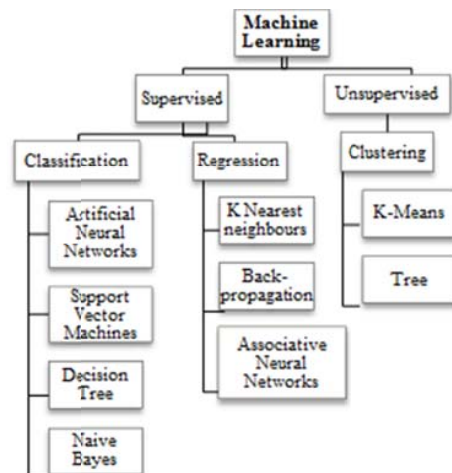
Machine Learning

Supervised

Unsupervised

Classification

Regression

Clustering

Artificial Neural Networks

Support Vector Machines

Decision Tree

Naive Bayes

K Nearest neighbours

Back-propagation

Associative Neural Networks

K-Means

Tree